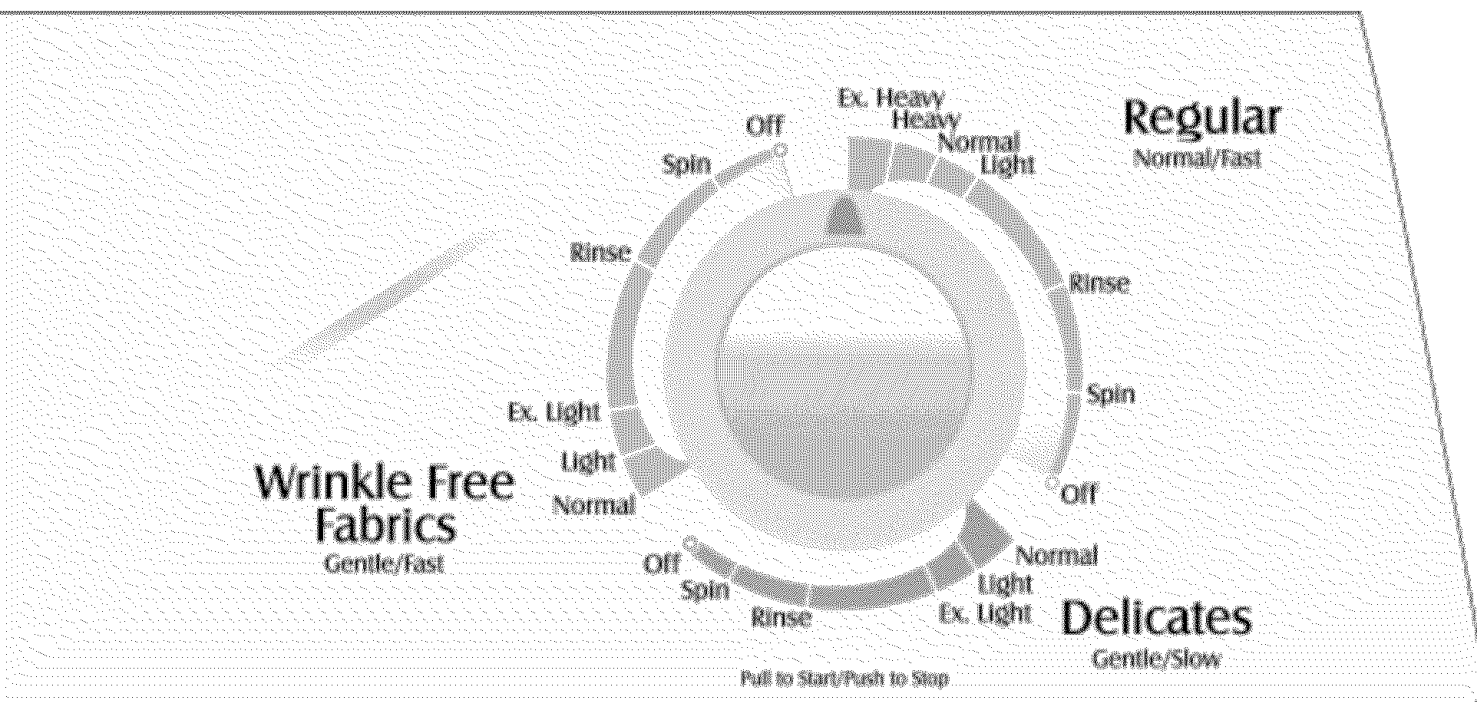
Regular
Normal/Fast

Off
Spin
Ex. Heavy
Heavy
Normal
Light

Rinse

Rinse

Spin

Ex. Light
Light
Normal

Off

Wrinkle Free Fabrics
Gentle/Fast

Normal
Light
Ex. Light
Rinse
Spin
Off

Delicates
Gentle/Slow

Pull to Start/Push to Stop